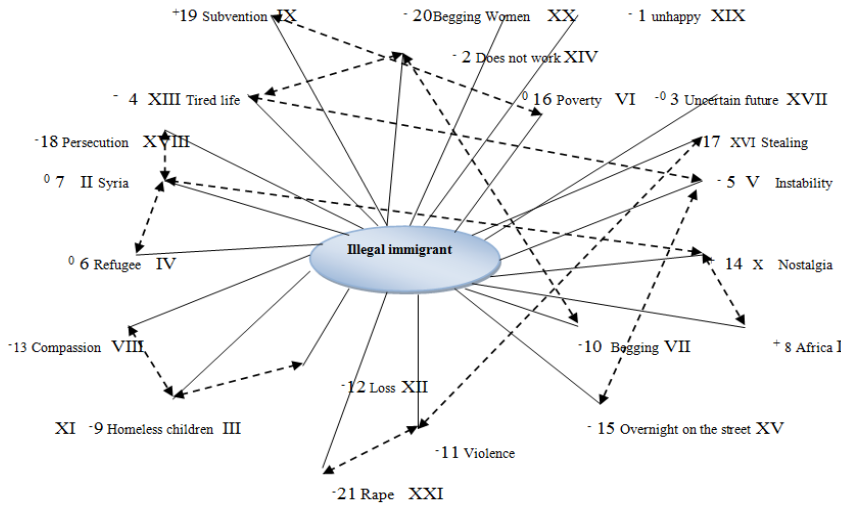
+19 Subvention IX
- 20Begging Women XX
- 1 unhappy XIX
- 2 Does not work XIV
- 4 XIII Tired life
0 16 Poverty VI
-0 3 Uncertain future XVII
-18 Persecution XVIII
17 XVI Stealing
0 7 II Syria
- 5 V Instability
Illegal immigrant
0 6 Refugee IV
14 X Nostalgia
-13 Compassion VIII
-10 Begging VII
+ 8 Africa I
-12 Loss XII
XI -9 Homeless children III
- 15 Overnight on the street XV
-11 Violence
-21 Rape XXI